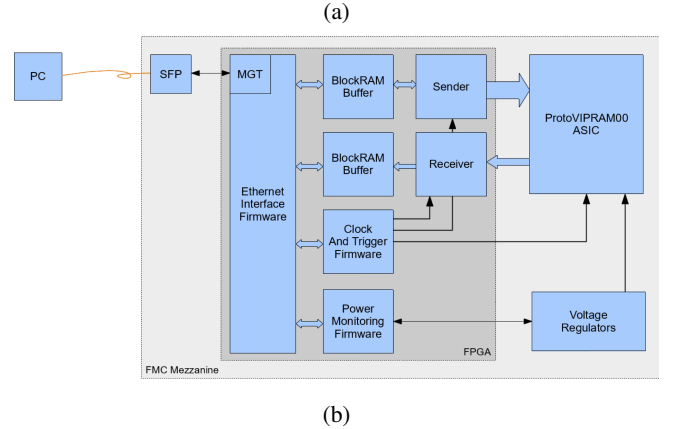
(a)

PC

SFP

MGT

Ethernet Interface Firmware

BlockRAM Buffer

Sender

BlockRAM Buffer

Receiver

ProtoVIPRAM00 ASIC

Clock And Trigger Firmware

Power Monitoring Firmware

Voltage Regulators

FPGA

FMC Mezzanine

(b)